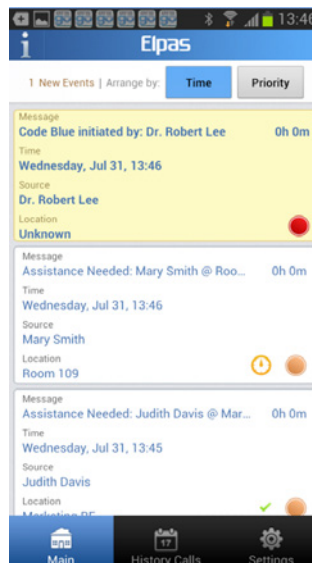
13:46

i Elpas

1 New Events | Arrange by: Time Priority

Message
Code Blue initiated by: Dr. Robert Lee 0h 0m
Time
Wednesday, Jul 31, 13:46
Source
Dr. Robert Lee
Location
Unknown

Message
Assistance Needed: Mary Smith @ Roo... 0h 0m
Time
Wednesday, Jul 31, 13:46
Source
Mary Smith
Location
Room 109

Message
Assistance Needed: Judith Davis @ Mar... 0h 0m
Time
Wednesday, Jul 31, 13:45
Source
Judith Davis
Location
Marketing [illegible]

Main History Calls Settings
17